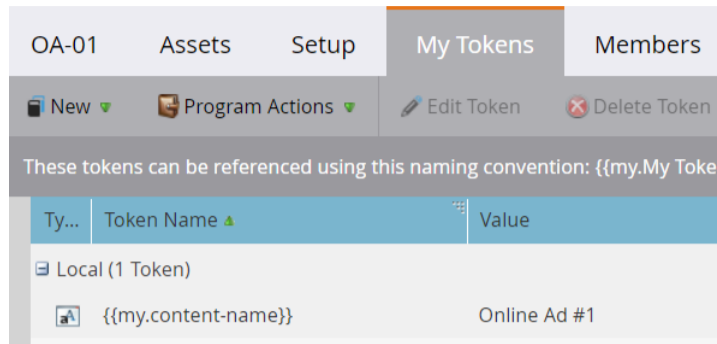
OA-01 Assets Setup My Tokens Members

New Program Actions Edit Token Delete Token

These tokens can be referenced using this naming convention: {{my.My Toke

| Ty... | Token Name | Value |
|---|---|---|
| Local (1 Token) | | |
| | {{my.content-name}} | Online Ad #1 |